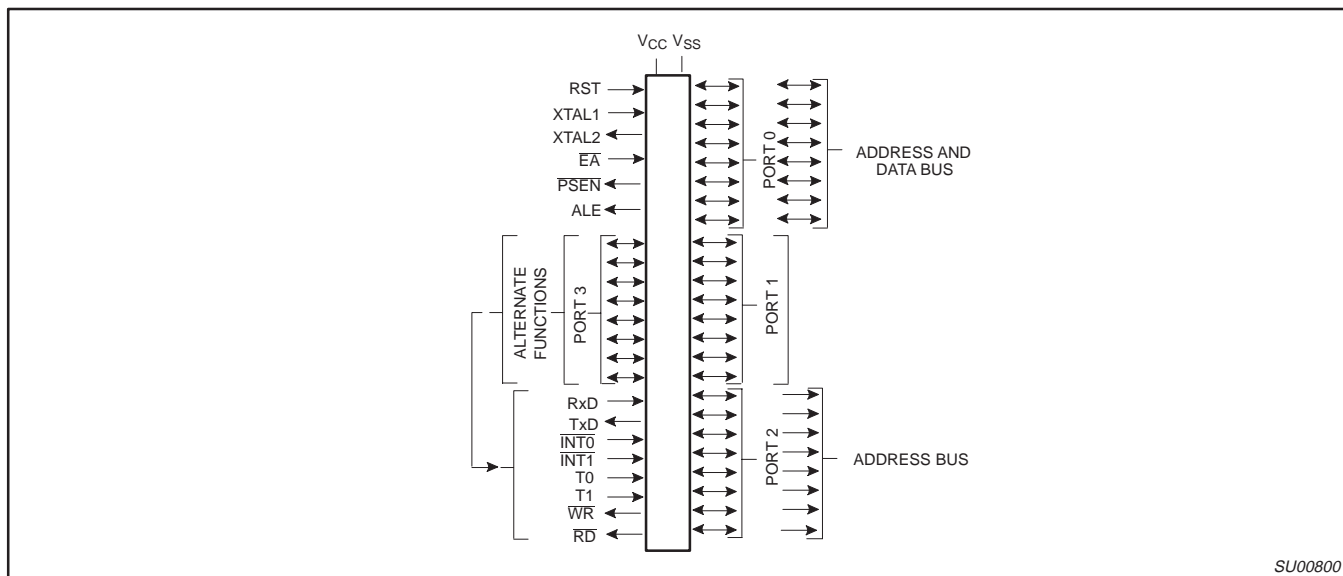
$V_{CC}$ $V_{SS}$

RST

XTAL1

XTAL2

$\overline{EA}$

$\overline{PSEN}$

ALE

PORT 0

ADDRESS AND DATA BUS

ALTERNATE FUNCTIONS

PORT 3

PORT 1

RxD

TxD

$\overline{INT0}$

$\overline{INT1}$

T0

T1

$\overline{WR}$

$\overline{RD}$

PORT 2

ADDRESS BUS

SU00800